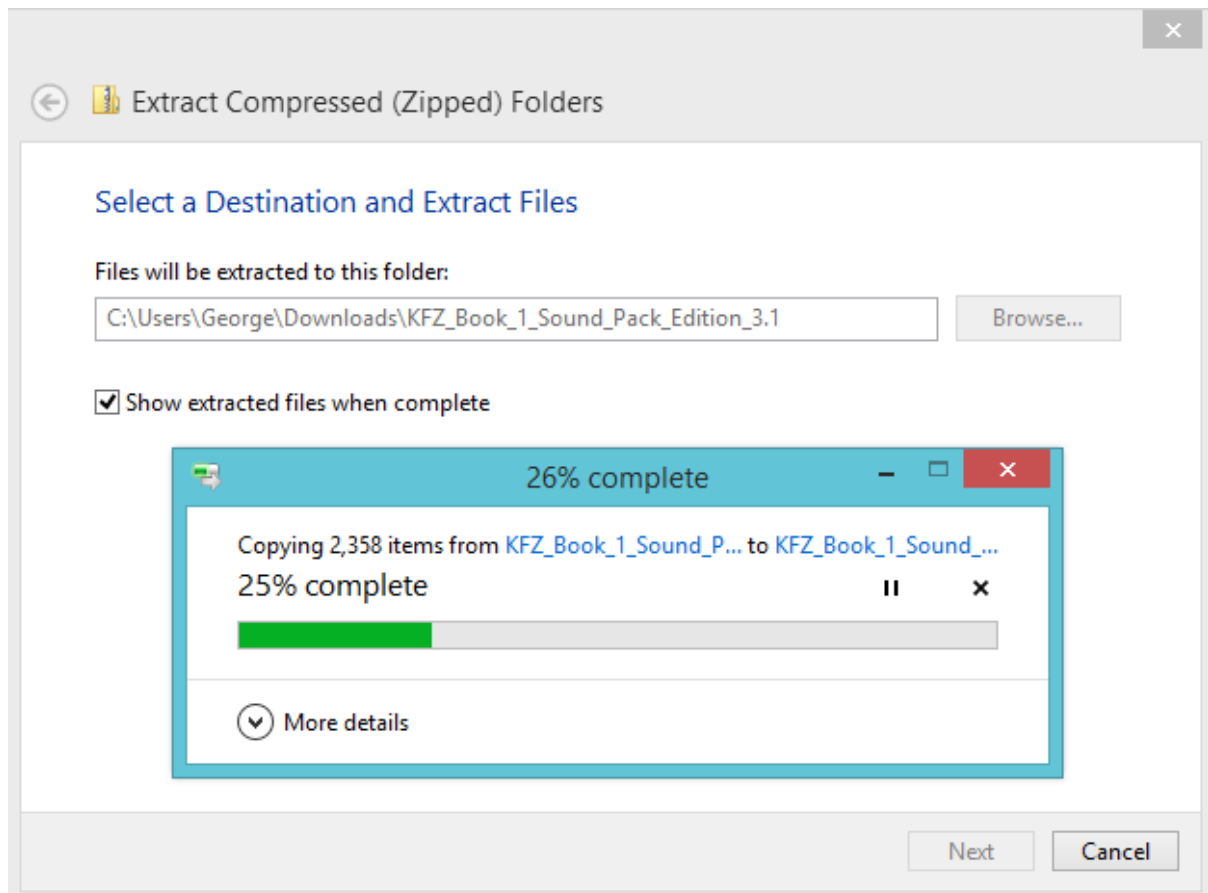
Extract Compressed (Zipped) Folders

Select a Destination and Extract Files

Files will be extracted to this folder:

C:\Users\George\Downloads\KFZ_Book_1_Sound_Pack_Edition_3.1

Browse...

Show extracted files when complete

26% complete

Copying 2,358 items from KFZ_Book_1_Sound_P... to KFZ_Book_1_Sound_...

25% complete

More details

Next

Cancel